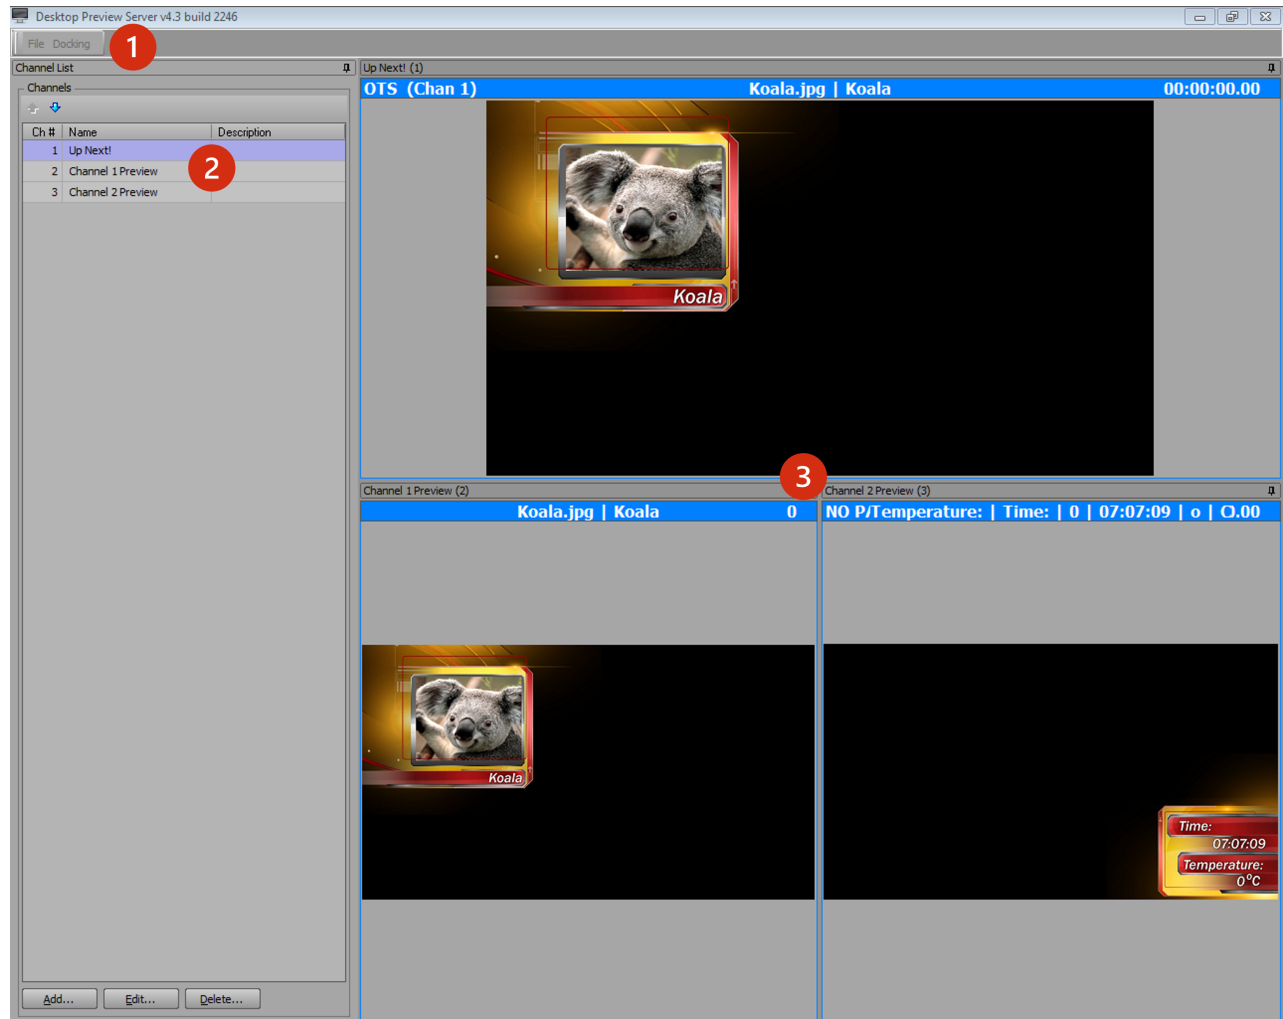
Desktop Preview Server v4.3 build 2246

File Docking

1

Channel List

Channels

| Ch # | Name | Description |
|---|---|---|
| 1 | Up Next! | |
| 2 | Channel 1 Preview | |
| 3 | Channel 2 Preview | |

2

Add... Edit... Delete...

Up Next! (1)

OTS (Chan 1) Koala.jpg | Koala 00:00:00.00

Koala

3

Channel 1 Preview (2)

Koala.jpg | Koala 0

Koala

Channel 2 Preview (3)

NO P/Temperature: | Time: | 0 | 07:07:09 | o | O.00

Time:
07:07:09
Temperature:
0°C